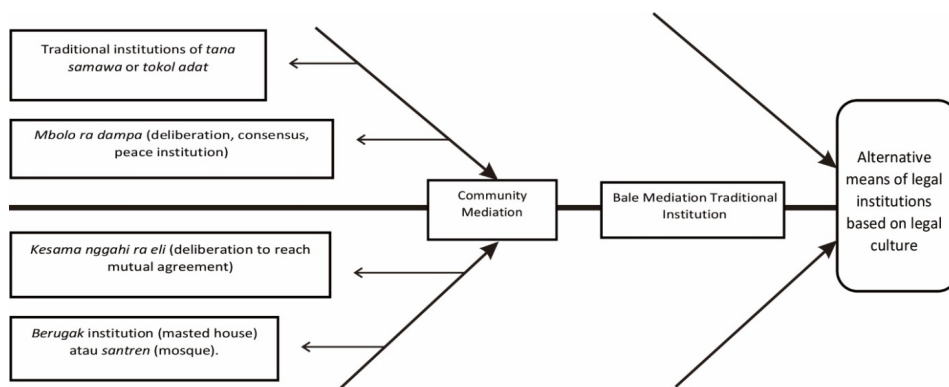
Traditional institutions of *tana samawa* or *tokol adat*

*Mbolo ra dampa* (deliberation, consensus, peace institution)

*Kesama nggahi ra eli* (deliberation to reach mutual agreement)

*Berugak* institution (masted house) atau *santren* (mosque).

Community Mediation

Bale Mediation Traditional Institution

Alternative means of legal institutions based on legal culture